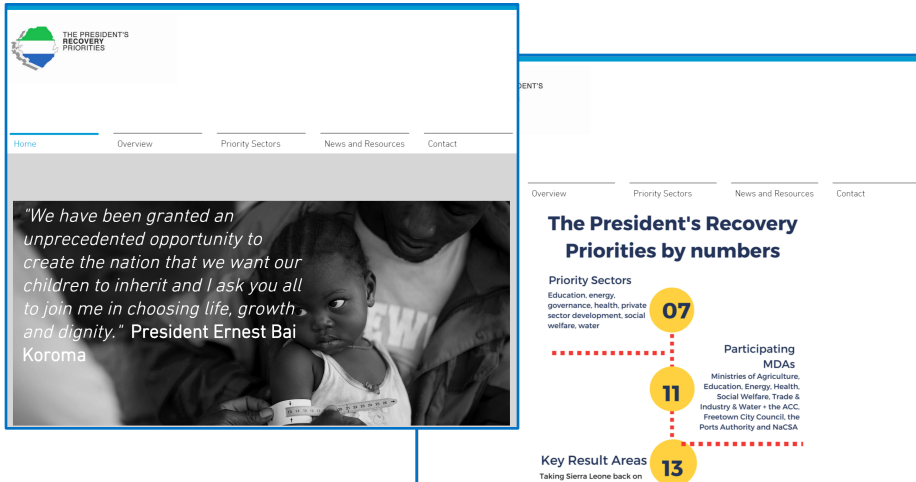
THE PRESIDENT'S RECOVERY PRIORITIES

Home
Overview
Priority Sectors
News and Resources
Contact

"We have been granted an unprecedented opportunity to create the nation that we want our children to inherit and I ask you all to join me in choosing life, growth and dignity." President Ernest Bai Koroma

DENT'S

Overview
Priority Sectors
News and Resources
Contact

The President's Recovery Priorities by numbers

Priority Sectors
Education, energy, governance, health, private sector development, social welfare, water
07

Participating MDAs
Ministries of Agriculture, Education, Energy, Health, Social Welfare, Trade & Industry & Water + the ACC, Freetown City Council, the Ports Authority and NaCSA
11

Key Result Areas
13
Taking Sierra Leone back on